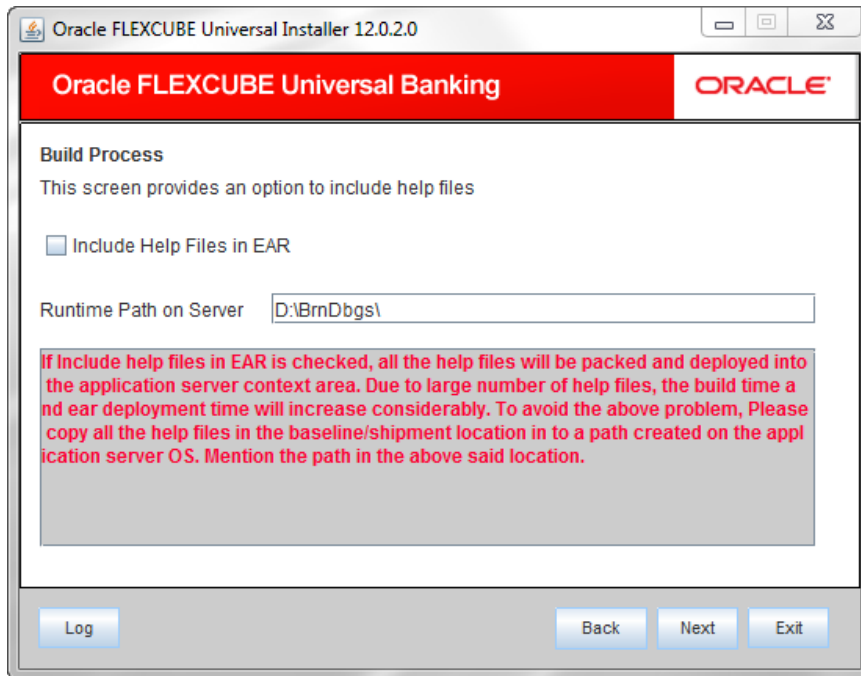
Oracle FLEXCUBE Universal Installer 12.0.2.0

Oracle FLEXCUBE Universal Banking

ORACLE

Build Process

This screen provides an option to include help files

Include Help Files in EAR

Runtime Path on Server D:\BrnDbgs\

If Include help files in EAR is checked, all the help files will be packed and deployed into the application server context area. Due to large number of help files, the build time and ear deployment time will increase considerably. To avoid the above problem, Please copy all the help files in the baseline/shipment location in to a path created on the application server OS. Mention the path in the above said location.

Log

Back

Next

Exit